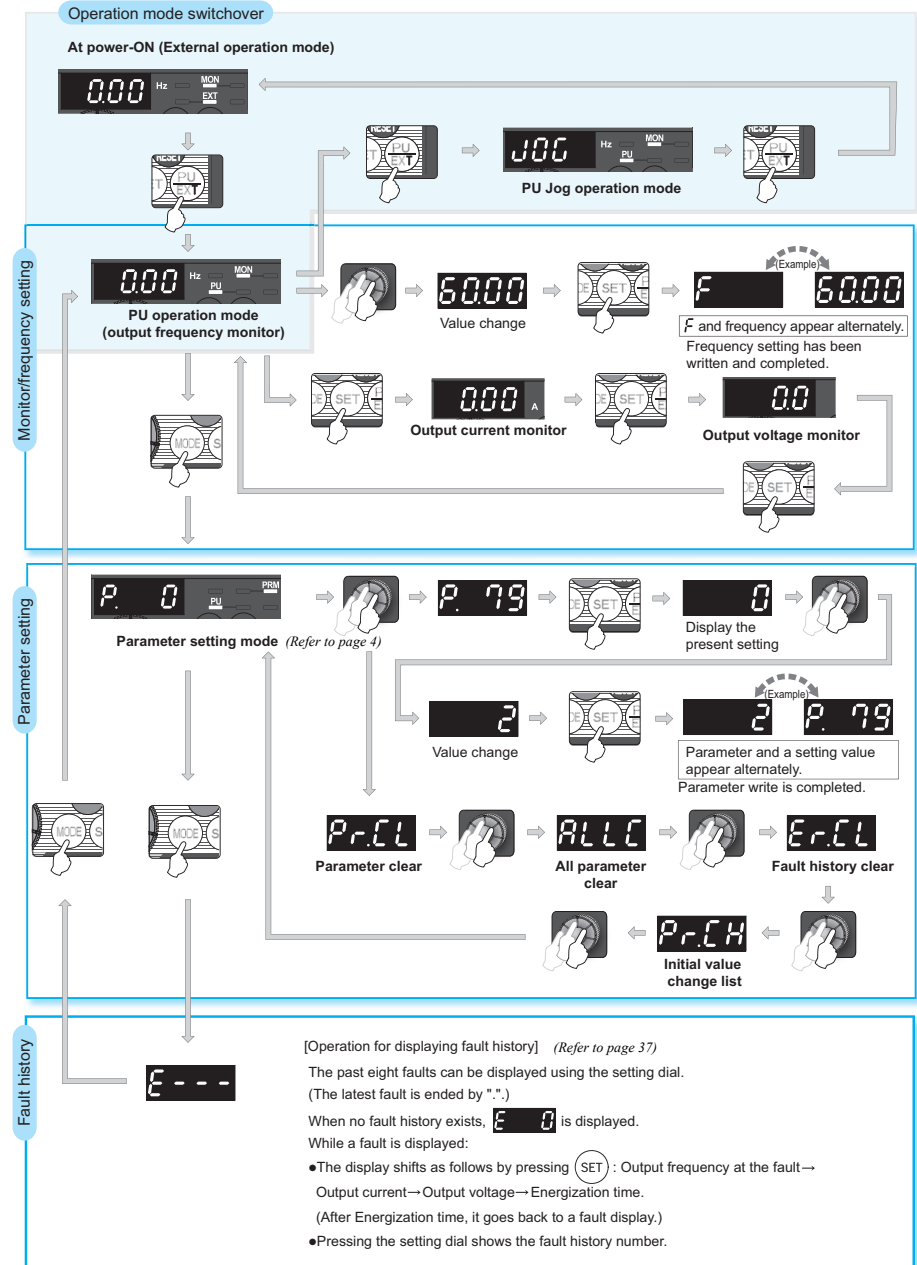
Operation mode switchover

At power-ON (External operation mode)

0.00 Hz MON EXT

RESET PU EXT

RESET PU EXT

JOG Hz MON PU

RESET PU EXT

PU Jog operation mode

Monitor/frequency setting

0.00 Hz MON PU

PU operation mode (output frequency monitor)

60.00

Value change

SET

(Example)

F

60.00

F and frequency appear alternately.

Frequency setting has been written and completed.

MODE

SET

0.00 A

Output current monitor

SET

0.0

Output voltage monitor

SET

Parameter setting

P. 0 PU PRM

Parameter setting mode (Refer to page 4)

P. 79

SET

0

Display the present setting

2

Value change

SET

(Example)

2

P. 79

Parameter and a setting value appear alternately.

Parameter write is completed.

MODE

MODE

Pr.CL

Parameter clear

ALLC

All parameter clear

Er.CL

Fault history clear

Pr.CH

Initial value change list

Fault history

E - - -

[Operation for displaying fault history] (Refer to page 37)

The past eight faults can be displayed using the setting dial.

(The latest fault is ended by ".".)

When no fault history exists, E 0 is displayed.

While a fault is displayed:

●The display shifts as follows by pressing (SET) : Output frequency at the fault→ Output current→Output voltage→Energization time.

(After Energization time, it goes back to a fault display.)

●Pressing the setting dial shows the fault history number.